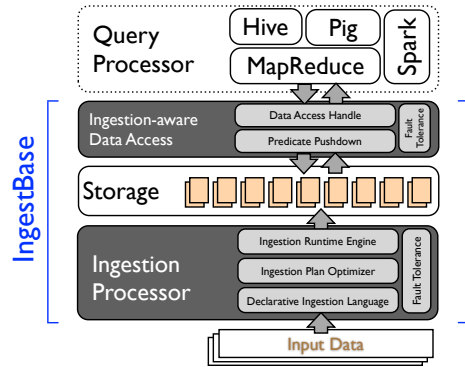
Query Processor

Hive

Pig

Spark

MapReduce

IngestBase

Ingestion-aware Data Access

Data Access Handle

Predicate Pushdown

Fault Tolerance

Storage

Ingestion Processor

Ingestion Runtime Engine

Ingestion Plan Optimizer

Declarative Ingestion Language

Fault Tolerance

Input Data